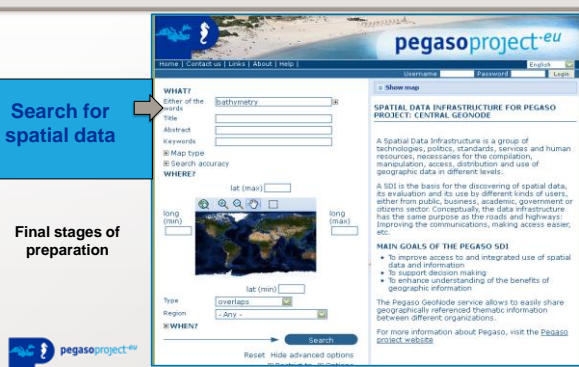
Search for spatial data

Final stages of preparation

pegasoproject.eu

pegasoproject.eu

Home | Contact us | Links | About | Help |

English

Username Password Login

WHAT?

Either of the words bathymetry

Title

Abstract

Keywords

Map type

Search accuracy

WHERE?

lat (max)

long (min)

long (max)

lat (min)

Type overlaps

Region - Any -

WHEN?

Search

Reset Hide advanced options

Show map

SPATIAL DATA INFRASTRUCTURE FOR PEGASO PROJECT: CENTRAL GEONODE

A Spatial Data Infrastructure is a group of technologies, politics, standards, services and human resources, necessaries for the compilation, manipulation, access, distribution and use of geographic data in different levels.

A SDI is the basis for the discovering of spatial data, its evaluation and its use by different kinds of users, either from public, business, academic, government or citizens sector. Conceptually, the data infrastructure has the same purpose as the roads and highways: Improving the communications, making access easier, etc.

MAIN GOALS OF THE PEGASO SDI

To improve access to and integrated use of spatial data and information

To support decision making

To enhance understanding of the benefits of geographic information

The Pegaso GeoNode service allows to easily share geographically referenced thematic information between different organizations.

For more information about Pegaso, visit the Pegaso project website